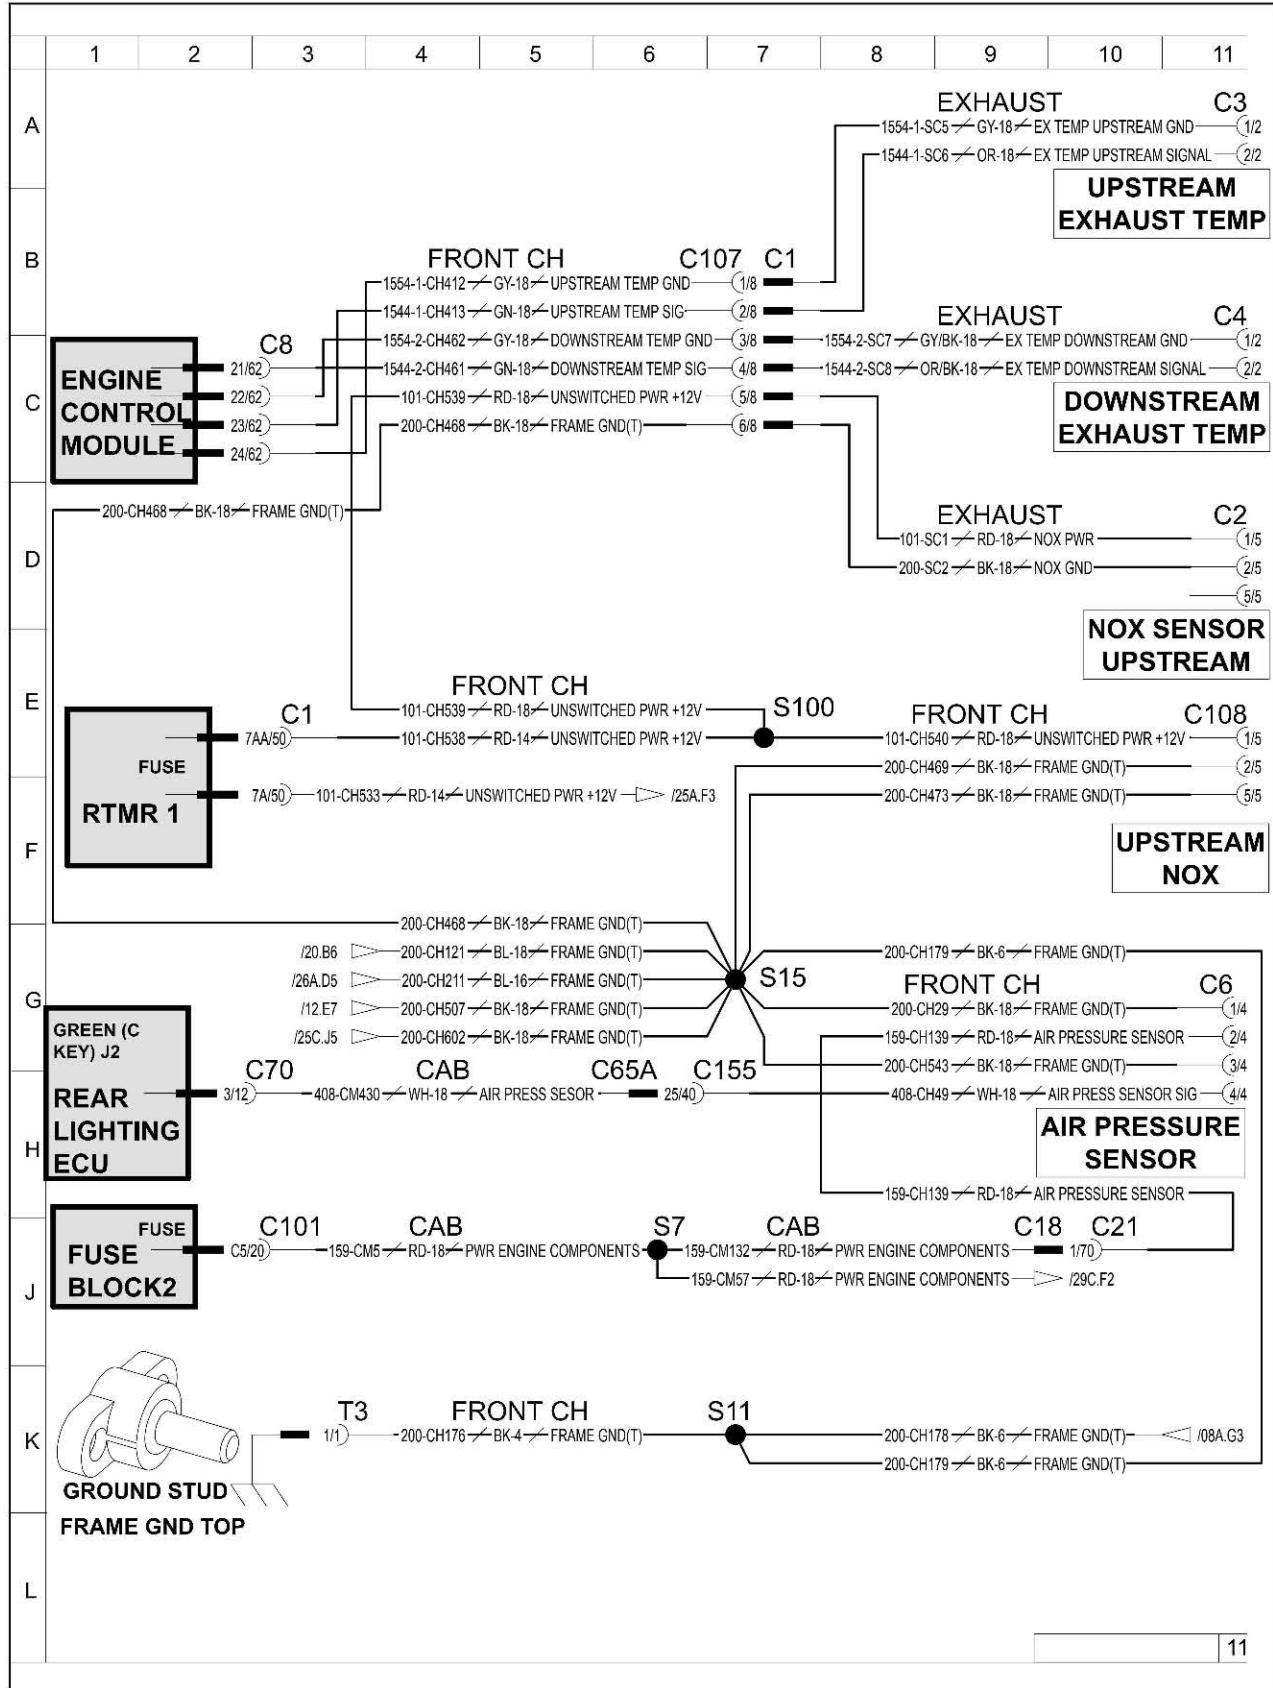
1 2 3 4 5 6 7 8 9 10 11

A
B
C
D
E
F
G
H
J
K
L

EXHAUST C3
1554-1-SC5 GY-18 EX TEMP UPSTREAM GND 1/2
1544-1-SC6 OR-18 EX TEMP UPSTREAM SIGNAL 2/2
UPSTREAM EXHAUST TEMP

FRONT CH C107 C1
1554-1-CH412 GY-18 UPSTREAM TEMP GND 1/8
1544-1-CH413 GN-18 UPSTREAM TEMP SIG 2/8
1554-2-CH462 GY-18 DOWNSTREAM TEMP GND 3/8
1544-2-CH461 GN-18 DOWNSTREAM TEMP SIG 4/8
101-CH539 RD-18 UNSWITCHED PWR +12V 5/8
200-CH468 BK-18 FRAME GND(T) 6/8

ENGINE CONTROL MODULE
C8
21/62
22/62
23/62
24/62

EXHAUST C4
1554-2-SC7 GY/BK-18 EX TEMP DOWNSTREAM GND 1/2
1544-2-SC8 OR/BK-18 EX TEMP DOWNSTREAM SIGNAL 2/2
DOWNSTREAM EXHAUST TEMP

200-CH468 BK-18 FRAME GND(T)

EXHAUST C2
101-SC1 RD-18 NOX PWR 1/5
200-SC2 BK-18 NOX GND 2/5
5/5
NOX SENSOR UPSTREAM

FRONT CH
101-CH539 RD-18 UNSWITCHED PWR +12V
S100
C1
7AA/50 101-CH538 RD-14 UNSWITCHED PWR +12V
FUSE
RTMR 1
7A/50 101-CH533 RD-14 UNSWITCHED PWR +12V /25A.F3

FRONT CH C108
101-CH540 RD-18 UNSWITCHED PWR +12V 1/5
200-CH469 BK-18 FRAME GND(T) 2/5
200-CH473 BK-18 FRAME GND(T) 5/5
UPSTREAM NOX

200-CH468 BK-18 FRAME GND(T)
/20.B6 200-CH121 BL-18 FRAME GND(T)
/26A.D5 200-CH211 BL-16 FRAME GND(T)
/12.E7 200-CH507 BK-18 FRAME GND(T)
/25C.J5 200-CH602 BK-18 FRAME GND(T)
S15
200-CH179 BK-6 FRAME GND(T)
FRONT CH C6
200-CH29 BK-18 FRAME GND(T) 1/4
159-CH139 RD-18 AIR PRESSURE SENSOR 2/4
200-CH543 BK-18 FRAME GND(T) 3/4
408-CH49 WH-18 AIR PRESS SENSOR SIG 4/4
AIR PRESSURE SENSOR

GREEN (C KEY) J2
REAR LIGHTING ECU
C70 CAB C65A C155
3/12 408-CM430 WH-18 AIR PRESS SESOR 25/40

159-CH139 RD-18 AIR PRESSURE SENSOR

FUSE
FUSE BLOCK2
C101 CAB S7 CAB C18 C21
C5/20 159-CM5 RD-18 PWR ENGINE COMPONENTS 159-CM132 RD-18 PWR ENGINE COMPONENTS 1/70
159-CM57 RD-18 PWR ENGINE COMPONENTS /29C.F2

T3 FRONT CH S11
1/1 200-CH176 BK-4 FRAME GND(T)
200-CH178 BK-6 FRAME GND(T) /08A.G3
200-CH179 BK-6 FRAME GND(T)
GROUND STUD
FRAME GND TOP

11